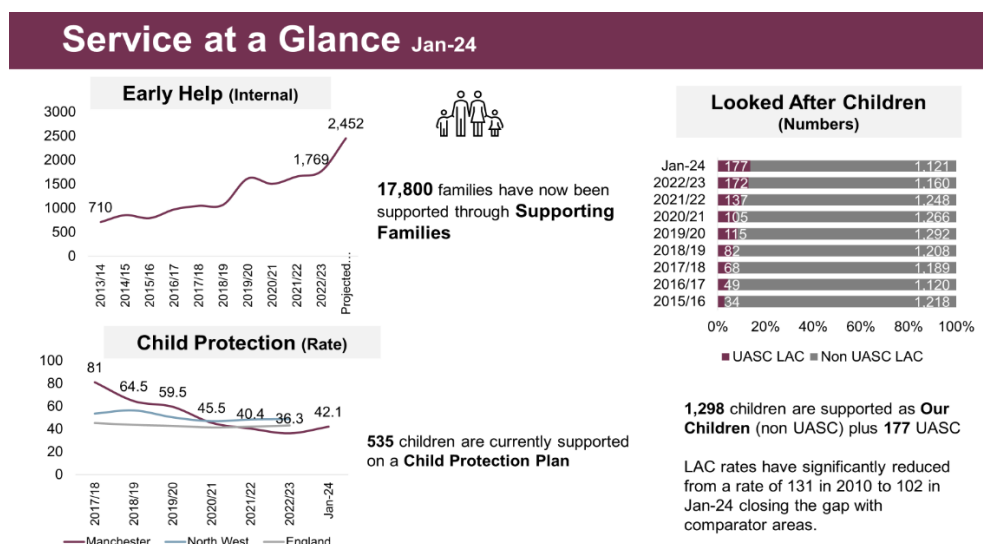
Service at a Glance Jan-24

Early Help (Internal)

3000
2500
2000
1500
1000
500
0

710
1,769
2,452

2013/14
2014/15
2015/16
2016/17
2017/18
2018/19
2019/20
2020/21
2021/22
2022/23
Projected...

**17,800** families have now been supported through **Supporting Families**

Looked After Children (Numbers)

| | UASC LAC | Non UASC LAC |
|---|---|---|
| Jan-24 | 177 | 1,121 |
| 2022/23 | 172 | 1,160 |
| 2021/22 | 137 | 1,248 |
| 2020/21 | 105 | 1,266 |
| 2019/20 | 115 | 1,292 |
| 2018/19 | 82 | 1,208 |
| 2017/18 | 68 | 1,189 |
| 2016/17 | 49 | 1,120 |
| 2015/16 | 34 | 1,218 |

0% 20% 40% 60% 80% 100%

UASC LAC ■ Non UASC LAC

Child Protection (Rate)

100
80
60
40
20
0

81
64.5
59.5
45.5
40.4
36.3
42.1

2017/18
2018/19
2019/20
2020/21
2021/22
2022/23
Jan-24

Manchester North West England

**535** children are currently supported on a **Child Protection Plan**

**1,298** children are supported as **Our Children** (non UASC) plus **177** UASC

LAC rates have significantly reduced from a rate of 131 in 2010 to 102 in Jan-24 closing the gap with comparator areas.